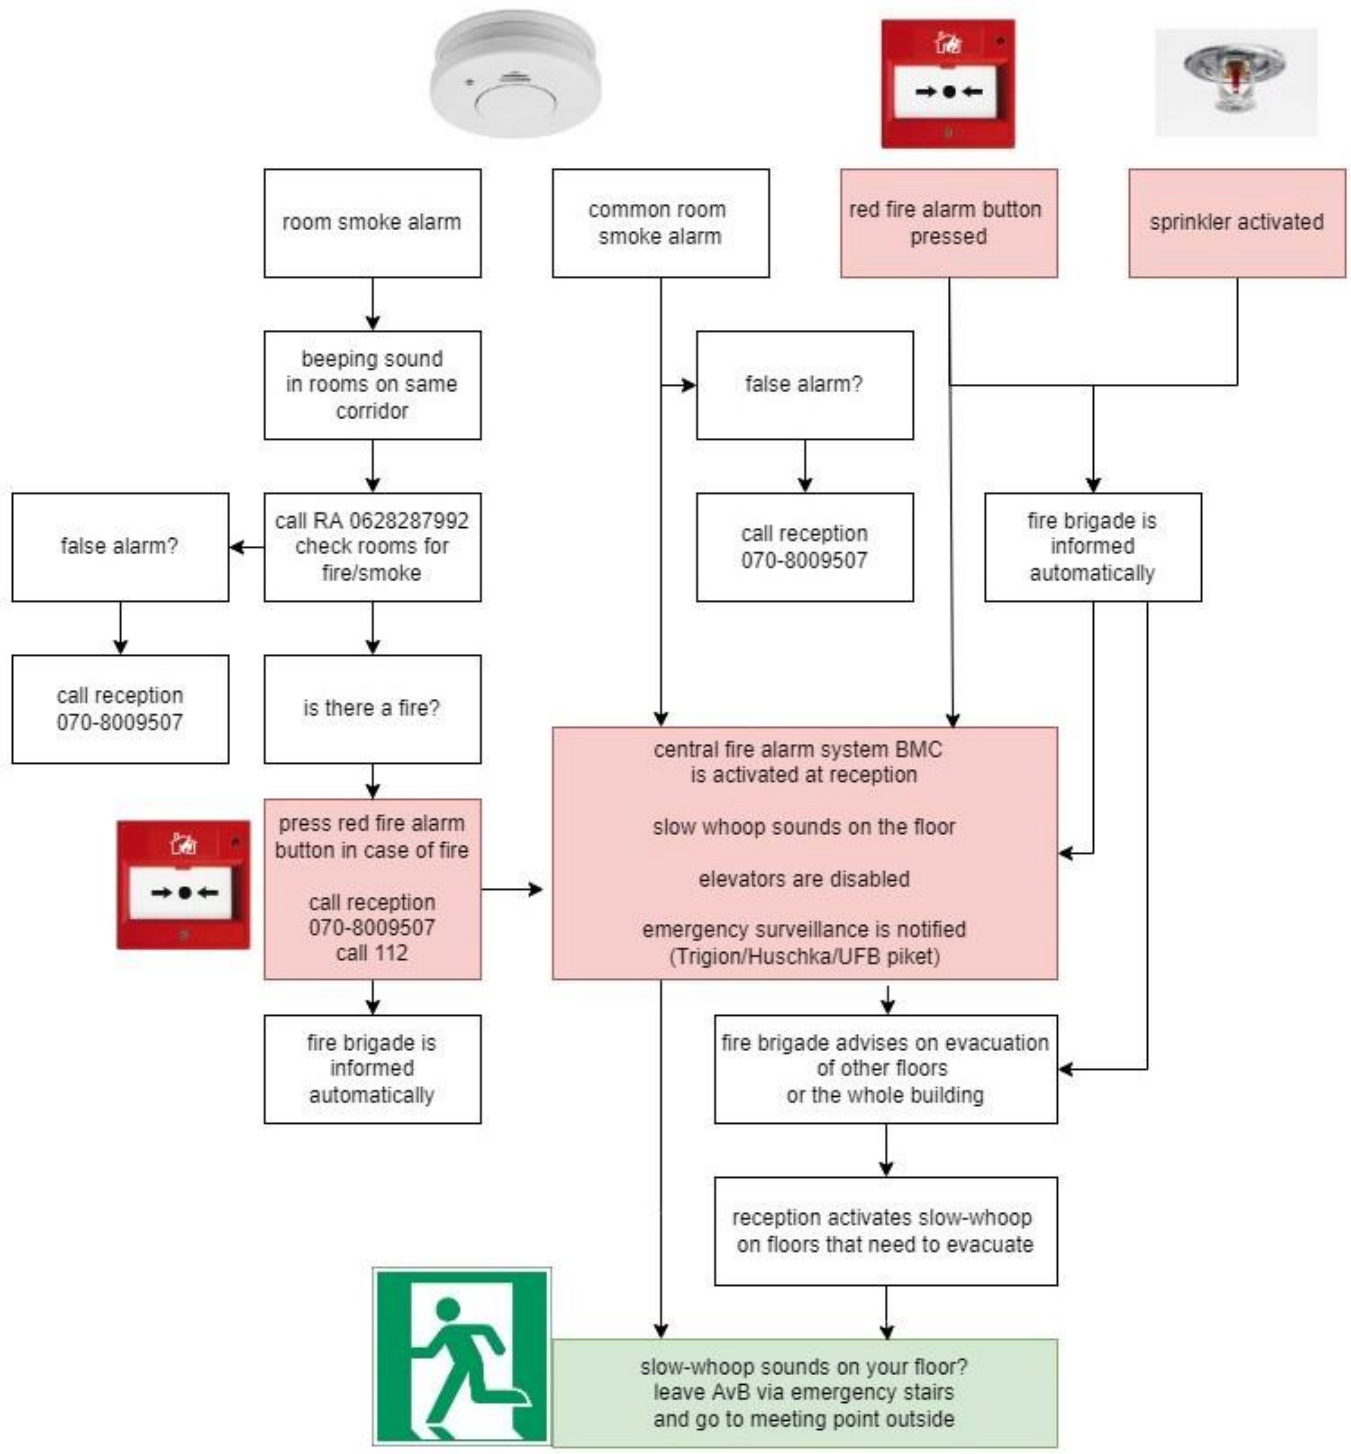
room smoke alarm

common room smoke alarm

red fire alarm button pressed

sprinkler activated

beeping sound in rooms on same corridor

false alarm?

call RA 0628287992 check rooms for fire/smoke

false alarm?

call reception 070-8009507

fire brigade is informed automatically

call reception 070-8009507

is there a fire?

press red fire alarm button in case of fire

call reception 070-8009507 call 112

central fire alarm system BMC is activated at reception

slow whoop sounds on the floor

elevators are disabled

emergency surveillance is notified (Trigion/Huschka/UFB piket)

fire brigade is informed automatically

fire brigade advises on evacuation of other floors or the whole building

reception activates slow-whoop on floors that need to evacuate

slow-whoop sounds on your floor? leave AvB via emergency stairs and go to meeting point outside